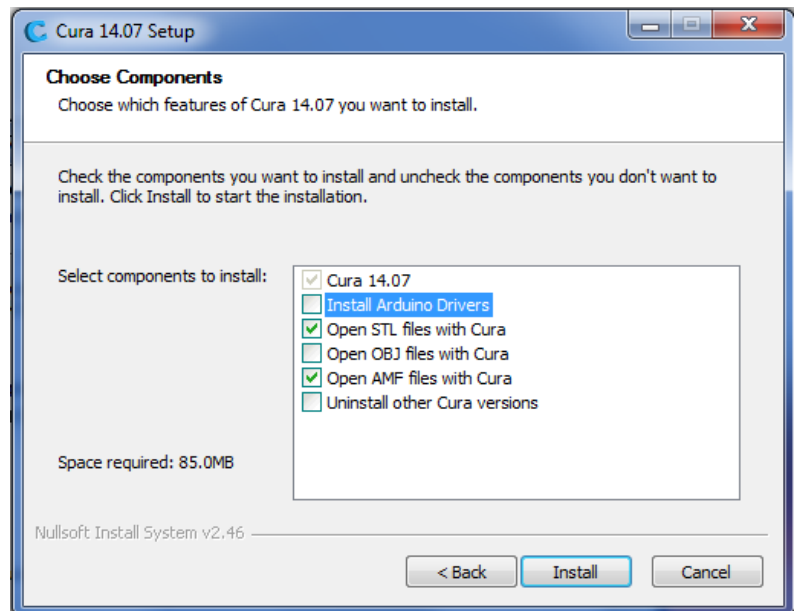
Cura 14.07 Setup

Choose Components
Choose which features of Cura 14.07 you want to install.

Check the components you want to install and uncheck the components you don't want to install. Click Install to start the installation.

Select components to install:

Cura 14.07
Install Arduino Drivers
Open STL files with Cura
Open OBJ files with Cura
Open AMF files with Cura
Uninstall other Cura versions

Space required: 85.0MB

Nullsoft Install System v2.46

< Back
Install
Cancel